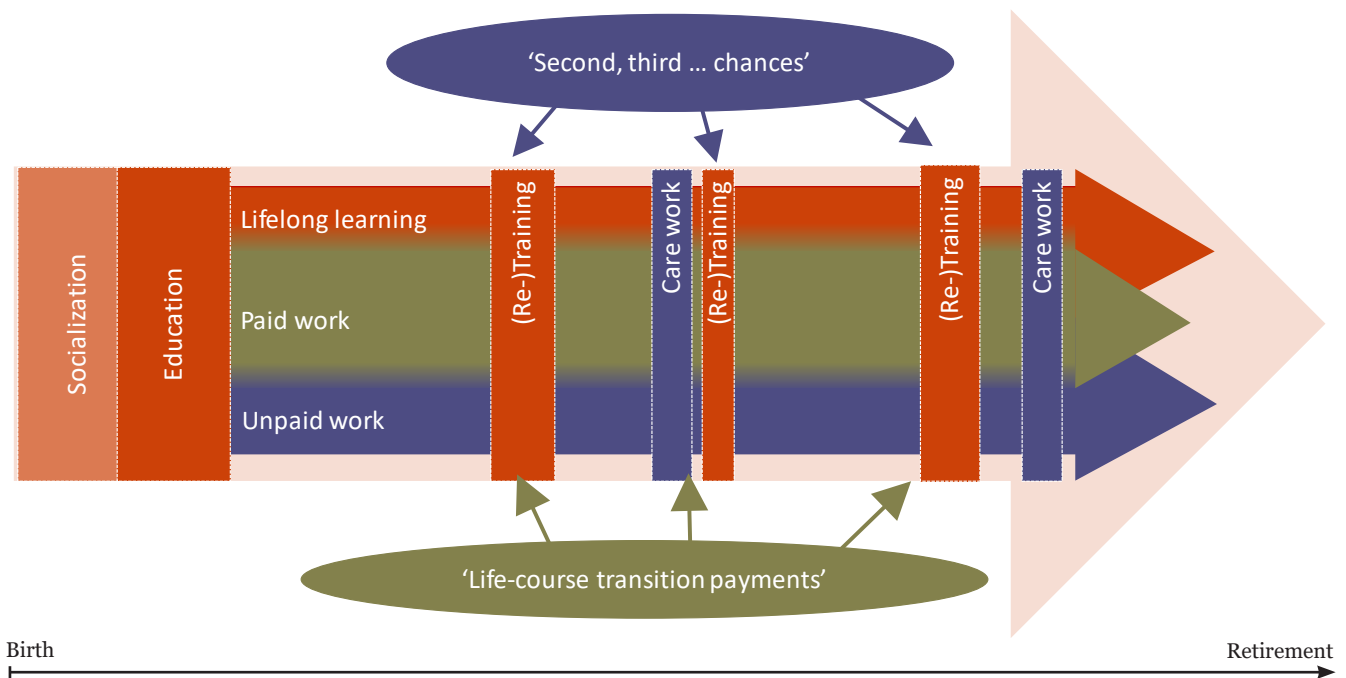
'Second, third … chances'

Socialization

Education

Lifelong learning

Paid work

Unpaid work

(Re-)Training

Care work

(Re-)Training

(Re-)Training

Care work

'Life-course transition payments'

Birth

Retirement